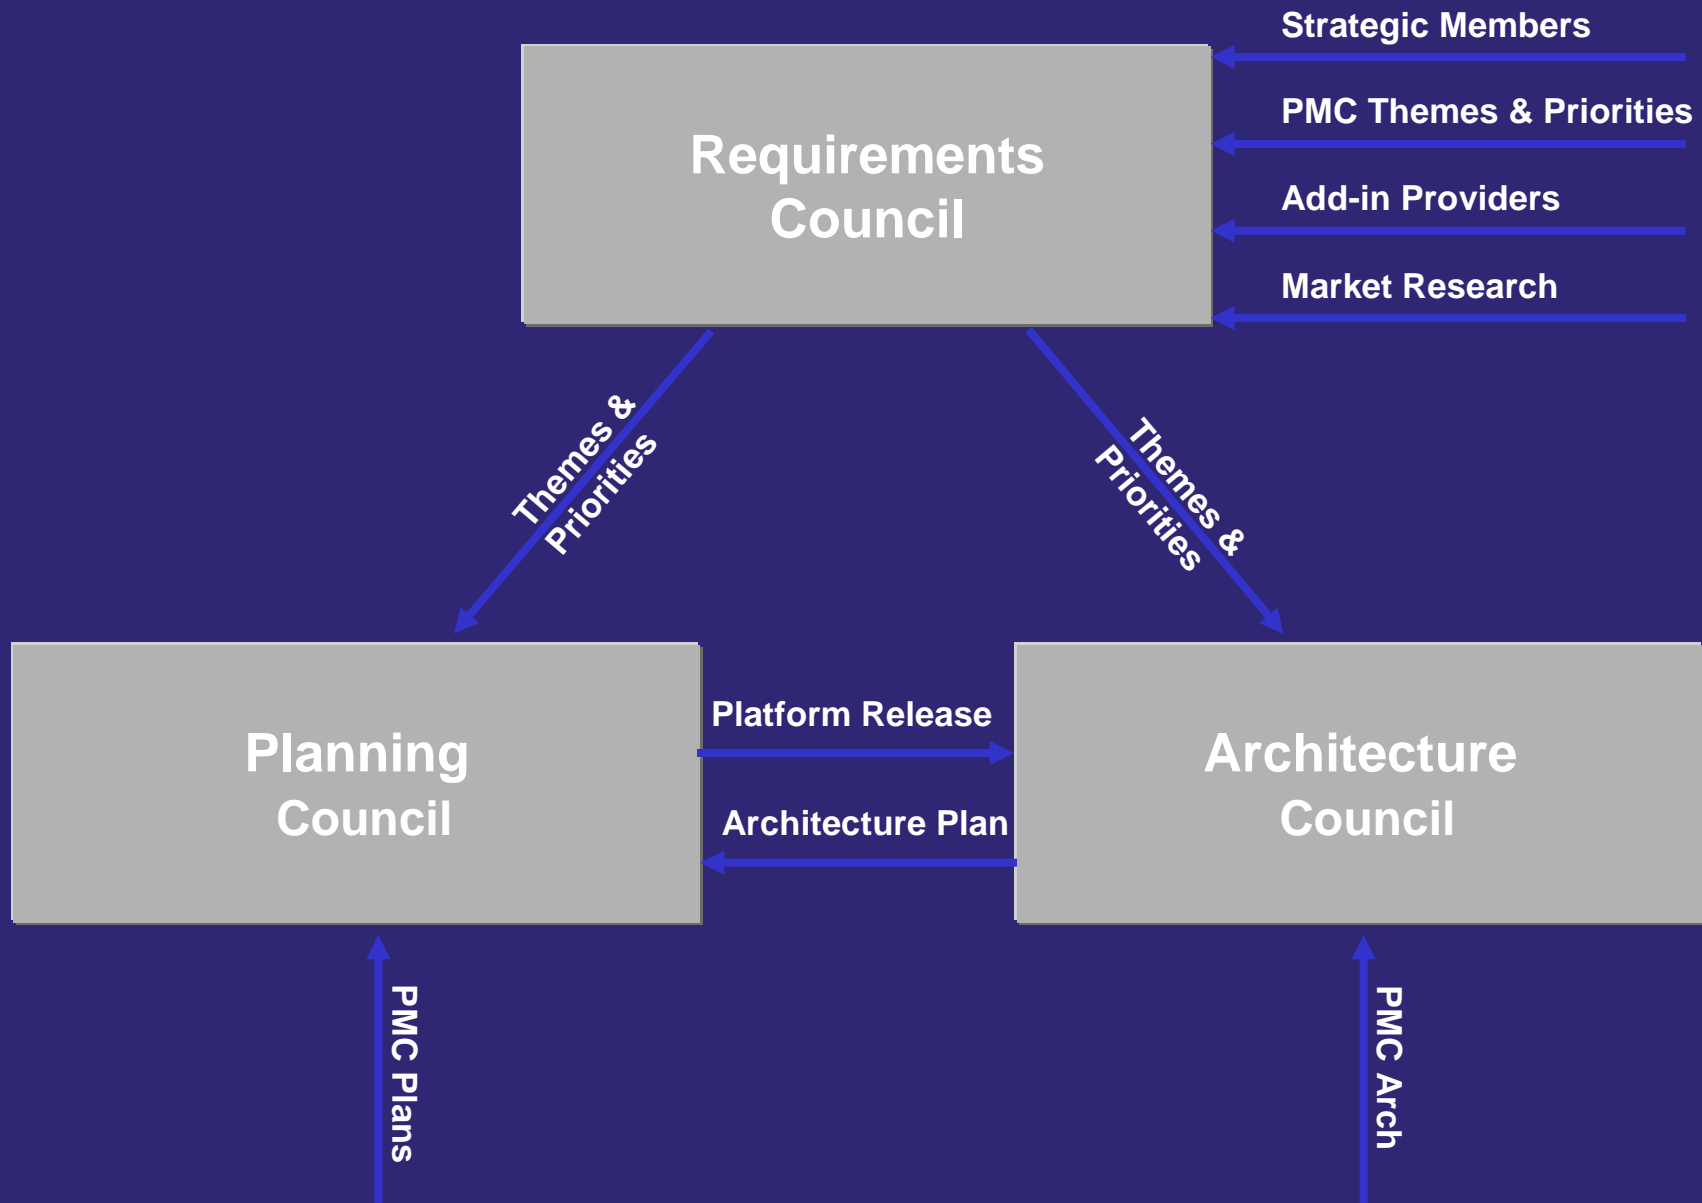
Strategic Members

PMC Themes & Priorities

Add-in Providers

Market Research

Requirements Council

Themes & Priorities

Themes & Priorities

Planning Council

Platform Release

Architecture Plan

Architecture Council

PMC Plans

PMC Arch